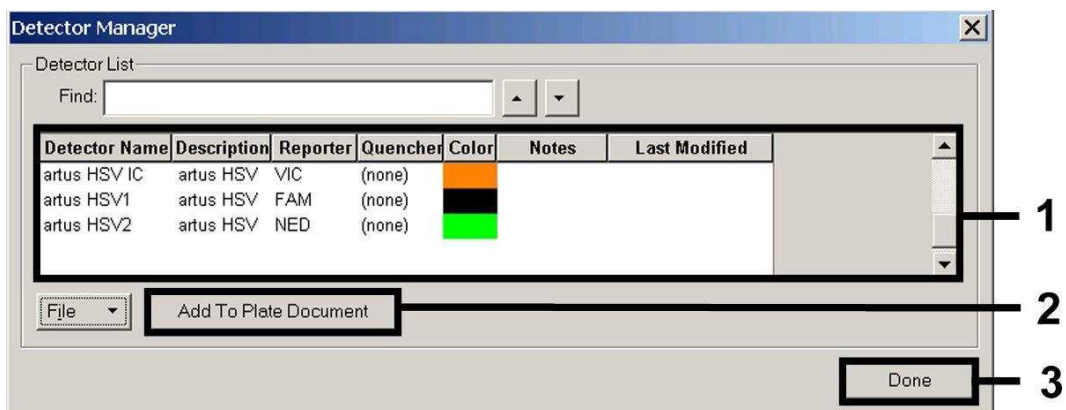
Detector Manager

Detector List

Find:

| Detector Name | Description | Reporter | Quencher | Color | Notes | Last Modified |
|---|---|---|---|---|---|---|
| artus HSV IC | artus HSV | VIC | (none) | | | |
| artus HSV1 | artus HSV | FAM | (none) | | | |
| artus HSV2 | artus HSV | NED | (none) | | | |

1

File

Add To Plate Document

2

Done

3